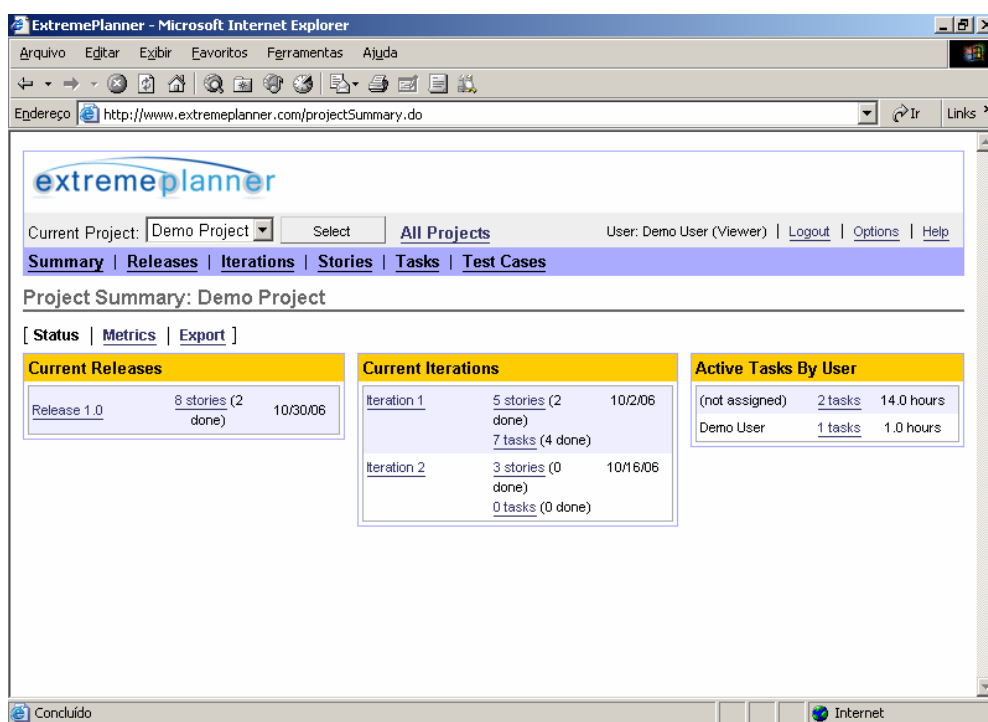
ExtremePlanner - Microsoft Internet Explorer

Arquivo Editar Exibir Favoritos Ferramentas Ajuda

Endereço http://www.extremeplanner.com/projectSummary.do

Ir Links

extremeplanner

Current Project: Demo Project Select All Projects User: Demo User (Viewer) | Logout | Options | Help

Summary | Releases | Iterations | Stories | Tasks | Test Cases

Project Summary: Demo Project

[ Status | Metrics | Export ]

Current Releases

| | | |
|---|---|---|
| Release 1.0 | 8 stories (2 done) | 10/30/06 |

Current Iterations

| | | |
|---|---|---|
| Iteration 1 | 5 stories (2 done) 7 tasks (4 done) | 10/2/06 |
| Iteration 2 | 3 stories (0 done) 0 tasks (0 done) | 10/16/06 |

Active Tasks By User

| | | |
|---|---|---|
| (not assigned) | 2 tasks | 14.0 hours |
| Demo User | 1 tasks | 1.0 hours |

Concluído

Internet